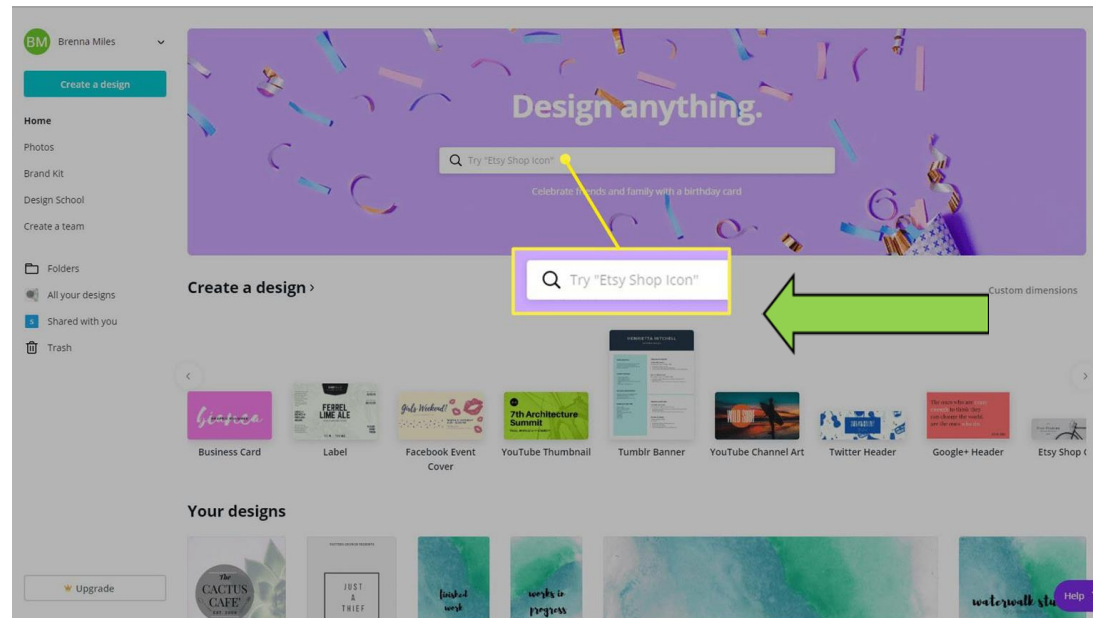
BM Brenna Miles

Create a design

Home

Photos

Brand Kit

Design School

Create a team

Folders

All your designs

Shared with you

Trash

Upgrade

Design anything.

Try "Etsy Shop Icon"

Celebrate friends and family with a birthday card

Try "Etsy Shop Icon"

Create a design ›

Custom dimensions

Business Card

FERREL LIME ALE

Label

Girls Weekend!

Facebook Event Cover

7th Architecture Summit

YouTube Thumbnail

HENRIETTA MITCHELL

Tumblr Banner

WILD SURF

YouTube Channel Art

Twitter Header

Google+ Header

Etsy Shop C

Your designs

The CACTUS CAFE

JUST & THIEF

finished work

works in progress

waterwalk stu

Help